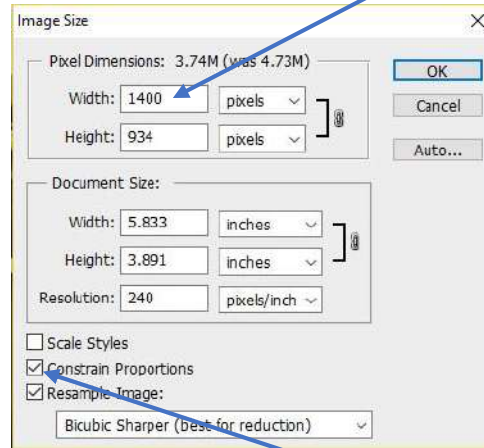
Image Size
×
Pixel Dimensions: 3.74M (was 4.73M)
Width: 1400 pixels
Height: 934 pixels
OK
Cancel
Auto...
Document Size:
Width: 5.833 inches
Height: 3.891 inches
Resolution: 240 pixels/inch
Scale Styles
Constrain Proportions
Resample Image:
Bicubic Sharper (best for reduction)